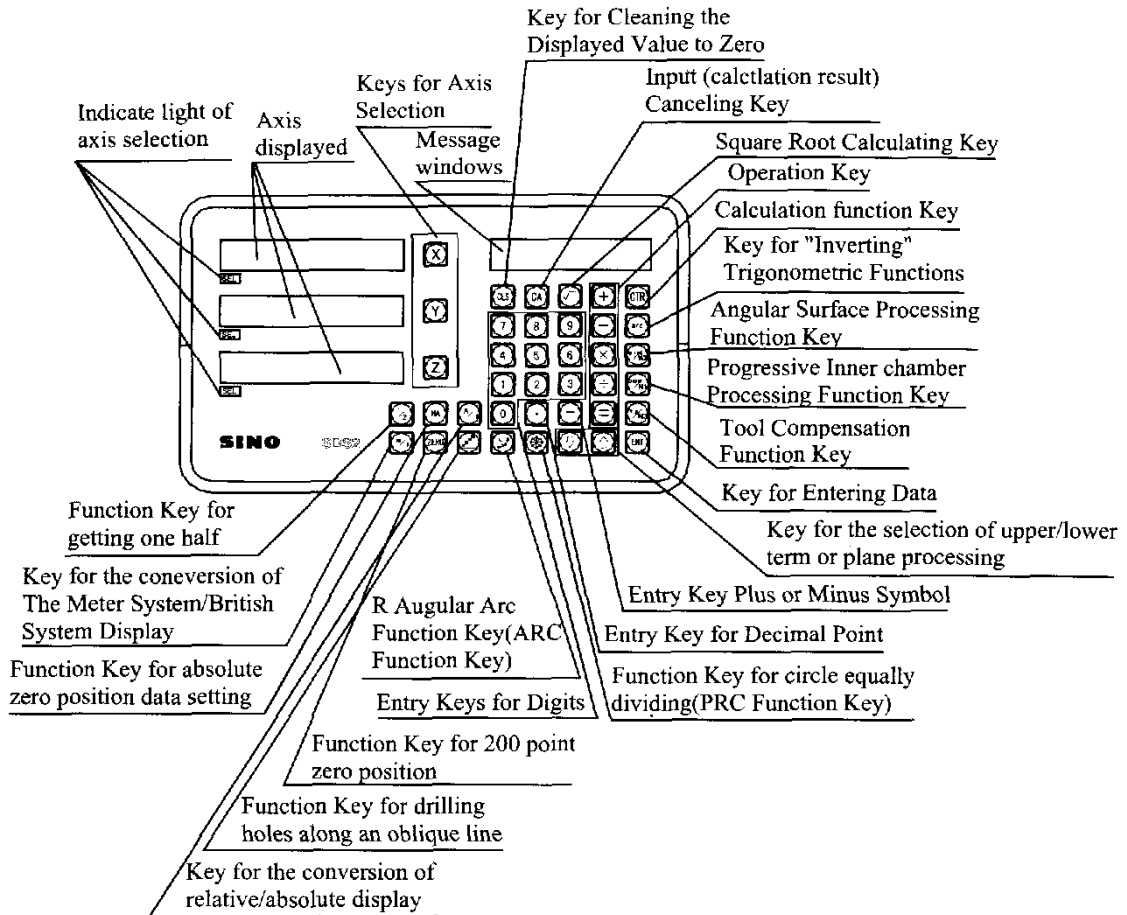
Key for Cleaning the Displayed Value to Zero

Keys for Axis Selection

Input (calctlation result) Canceling Key

Indicate light of axis selection

Axis displayed

Message windows

Square Root Calculating Key

Operation Key

Calculation function Key

Key for "Inverting" Trigonometric Functions

Angular Surface Processing Function Key

Progressive Inner chamber Processing Function Key

Tool Compensation Function Key

Key for Entering Data

Key for the selection of upper/lower term or plane processing

X
Y
Z
CLS
CA
√
+
CTR
7 8 9 −
4 5 6 ×
1 2 3 ÷
0 · − =
ENT
SEL
SEL
SEL

SINO
SDS2

Function Key for getting one half

Key for the coneversion of The Meter System/British System Display

Function Key for absolute zero position data setting

R Augular Arc Function Key(ARC Function Key)

Entry Key Plus or Minus Symbol

Entry Key for Decimal Point

Function Key for circle equally dividing(PRC Function Key)

Entry Keys for Digits

Function Key for 200 point zero position

Function Key for drilling holes along an oblique line

Key for the conversion of relative/absolute display